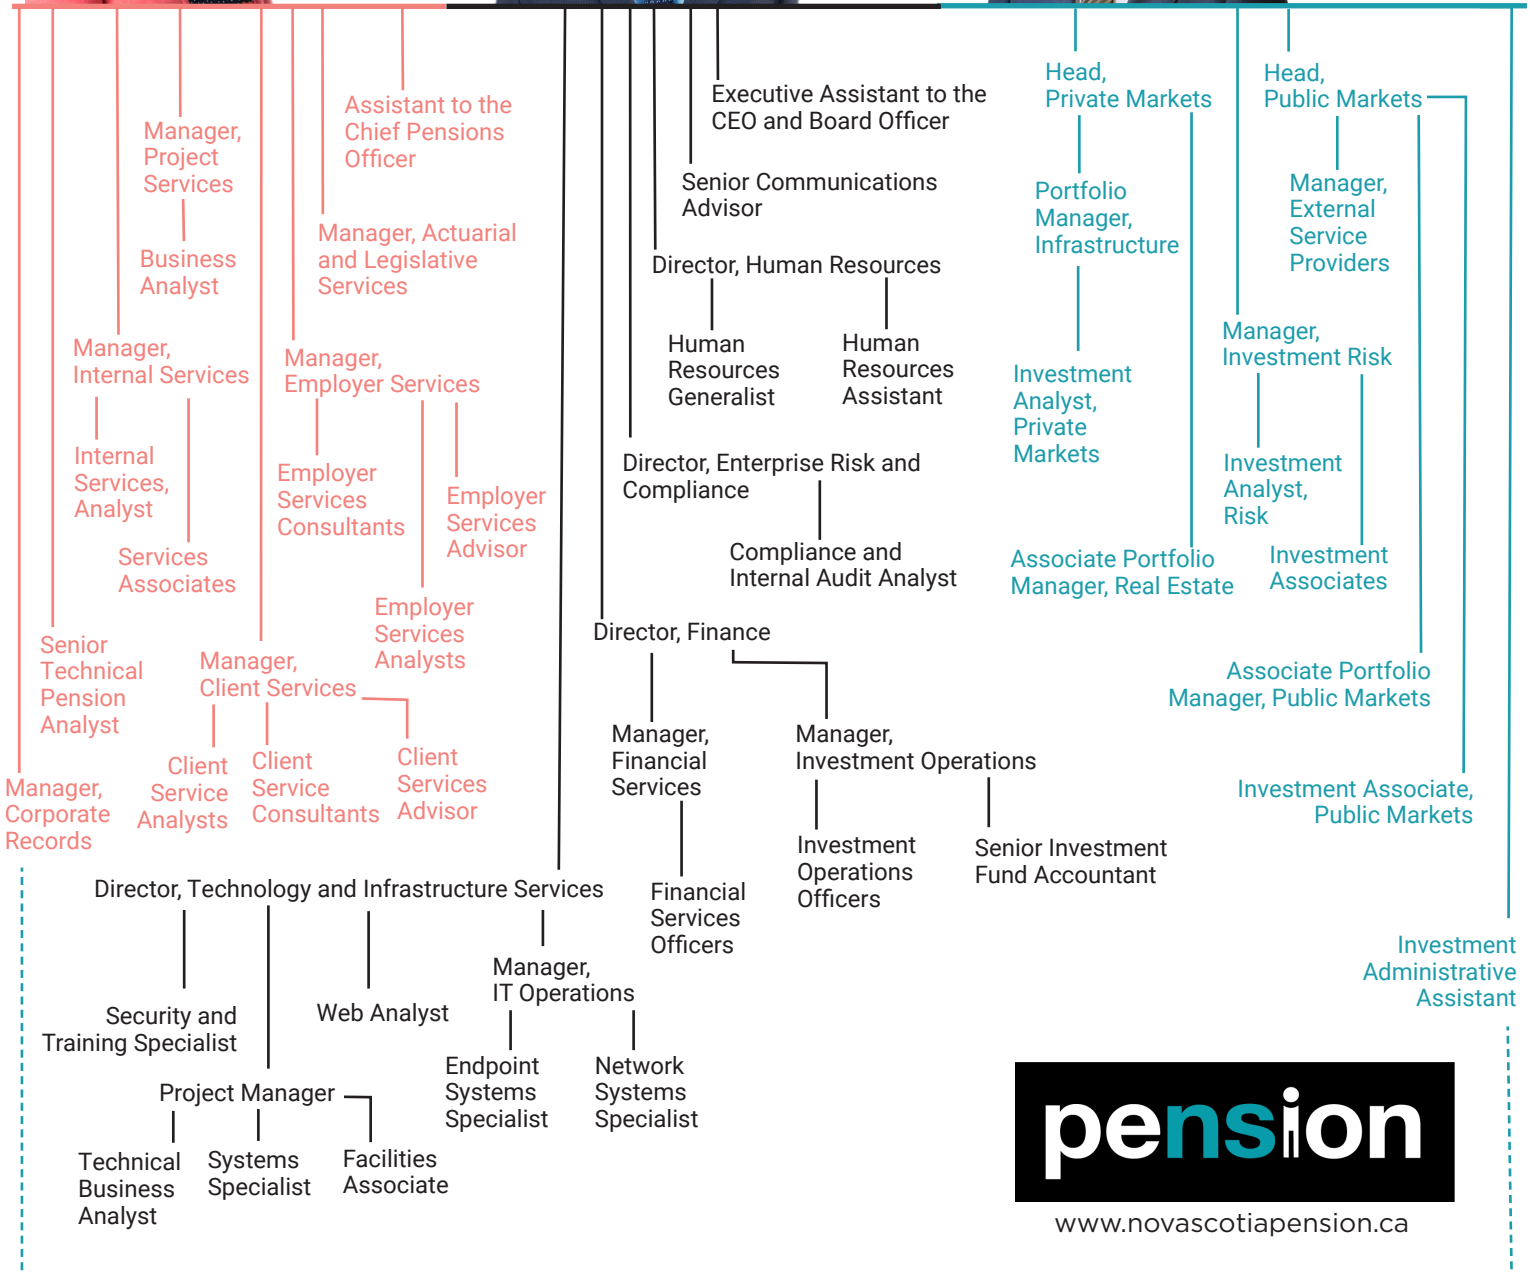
Assistant to the Chief Pensions Officer

Manager, Project Services

Business Analyst

Manager, Actuarial and Legislative Services

Manager, Internal Services

Internal Services, Analyst

Services Associates

Manager, Employer Services

Employer Services Consultants

Employer Services Advisor

Employer Services Analysts

Senior Technical Pension Analyst

Manager, Client Services

Client Service Analysts

Client Service Consultants

Client Services Advisor

Manager, Corporate Records

Executive Assistant to the CEO and Board Officer

Senior Communications Advisor

Director, Human Resources

Human Resources Generalist

Human Resources Assistant

Director, Enterprise Risk and Compliance

Compliance and Internal Audit Analyst

Director, Finance

Manager, Financial Services

Financial Services Officers

Manager, Investment Operations

Investment Operations Officers

Senior Investment Fund Accountant

Head, Private Markets

Portfolio Manager, Infrastructure

Investment Analyst, Private Markets

Associate Portfolio Manager, Real Estate

Head, Public Markets

Manager, External Service Providers

Manager, Investment Risk

Investment Analyst, Risk

Investment Associates

Associate Portfolio Manager, Public Markets

Investment Associate, Public Markets

Investment Administrative Assistant

Director, Technology and Infrastructure Services

Security and Training Specialist

Web Analyst

Manager, IT Operations

Endpoint Systems Specialist

Network Systems Specialist

Project Manager

Technical Business Analyst

Systems Specialist

Facilities Associate

pension

www.novascotiapension.ca